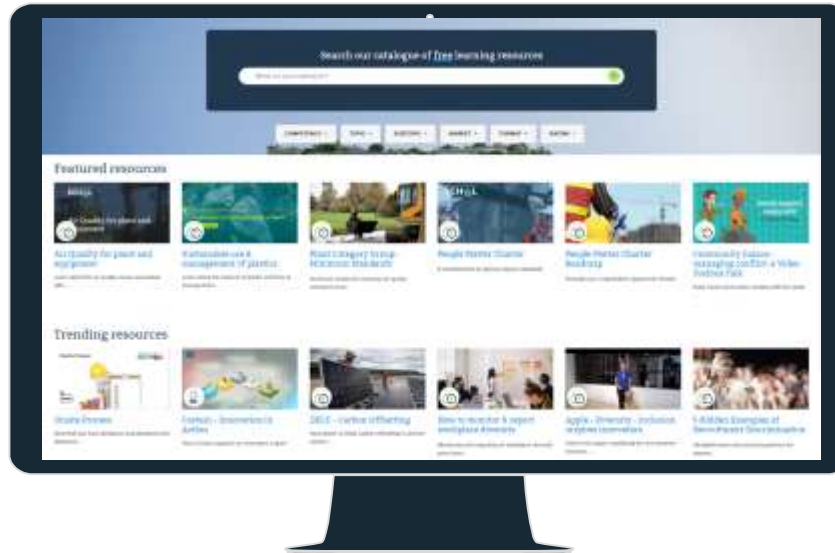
Search our catalogue of free learning resources

What are you looking for?

COMPETENCY · TOPIC · INDUSTRY · MARKET · FORMAT · RATING

Featured resources

Air Quality for plant and equipment

Sustainable use & management of plastics

Plant Category Group Minimum Standards

People Matter Charter

People Matter Charter Roadmap

Community Liaison managing conflict - a Video Toolbox Talk

Trending resources

Avetta Process

Costain - Innovation in Action

2D18 - Carbon Offsetting

How to monitor & report workplace diversity

Apple - Diversity - inclusion inspires innovation

5 Hidden Examples of Recruitment Discrimination